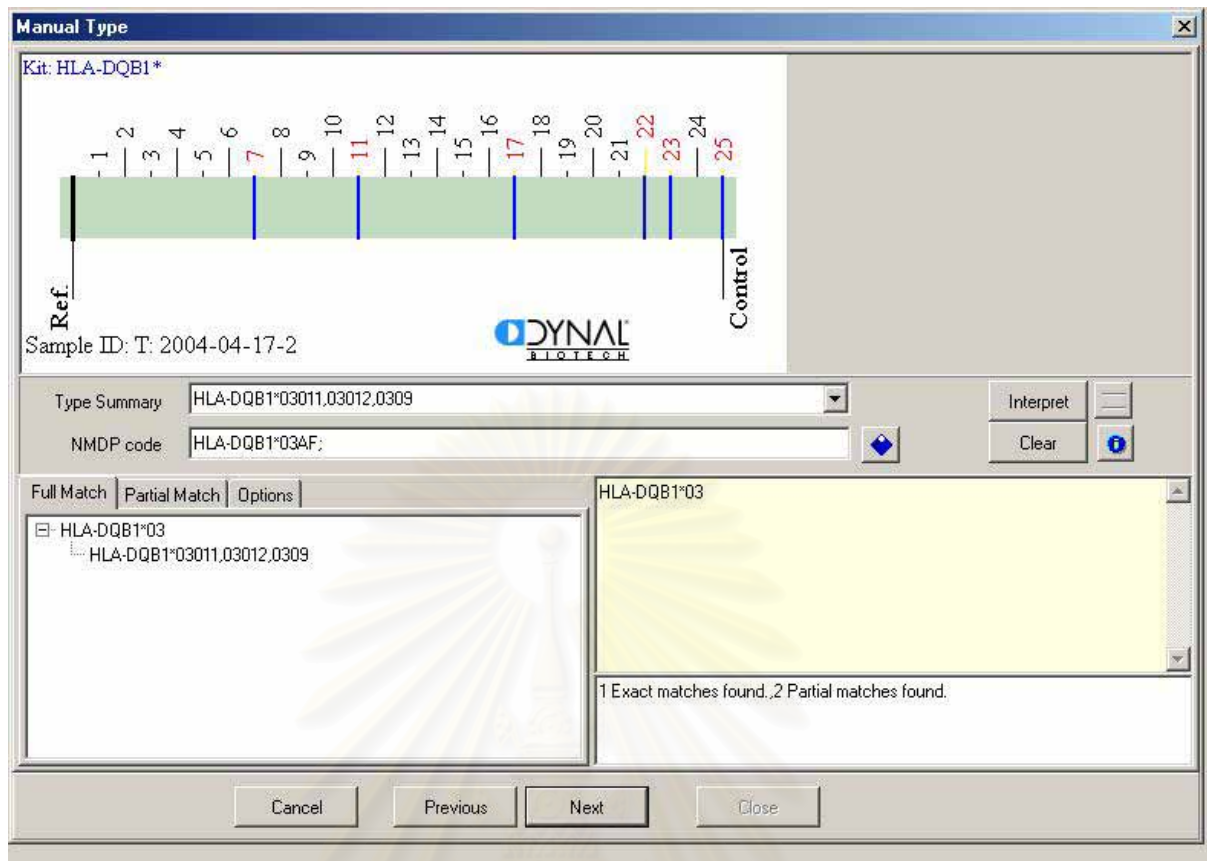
Manual Type

Kit: HLA-DQB1*

1 2 3 4 5 6 7 8 9 10 11 12 13 14 15 16 17 18 19 20 21 22 23 24 25

Ref.

Control

Sample ID: T: 2004-04-17-2

DYNAL BIOTECH

Type Summary HLA-DQB1*03011,03012,0309

NMDP code HLA-DQB1*03AF;

Interpret

Clear

Full Match | Partial Match | Options

HLA-DQB1*03
HLA-DQB1*03011,03012,0309

HLA-DQB1*03

1 Exact matches found.,2 Partial matches found.

Cancel Previous Next Close